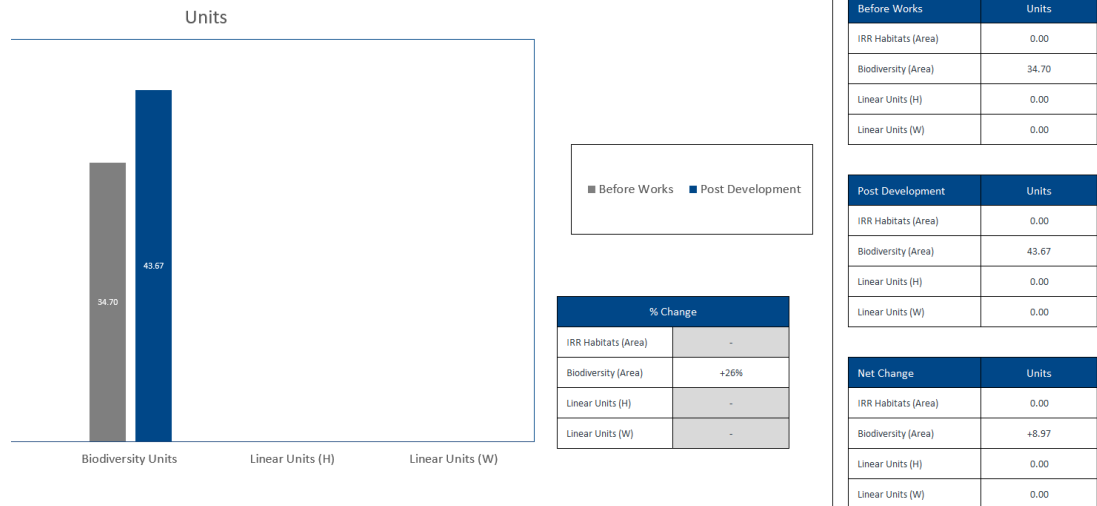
Units

34.70
43.67

Biodiversity Units
Linear Units (H)
Linear Units (W)

Before Works
Post Development

| % Change | |
|---|---|
| IRR Habitats (Area) | - |
| Biodiversity (Area) | +26% |
| Linear Units (H) | - |
| Linear Units (W) | - |

| Before Works | Units |
|---|---|
| IRR Habitats (Area) | 0.00 |
| Biodiversity (Area) | 34.70 |
| Linear Units (H) | 0.00 |
| Linear Units (W) | 0.00 |

| Post Development | Units |
|---|---|
| IRR Habitats (Area) | 0.00 |
| Biodiversity (Area) | 43.67 |
| Linear Units (H) | 0.00 |
| Linear Units (W) | 0.00 |

| Net Change | Units |
|---|---|
| IRR Habitats (Area) | 0.00 |
| Biodiversity (Area) | +8.97 |
| Linear Units (H) | 0.00 |
| Linear Units (W) | 0.00 |